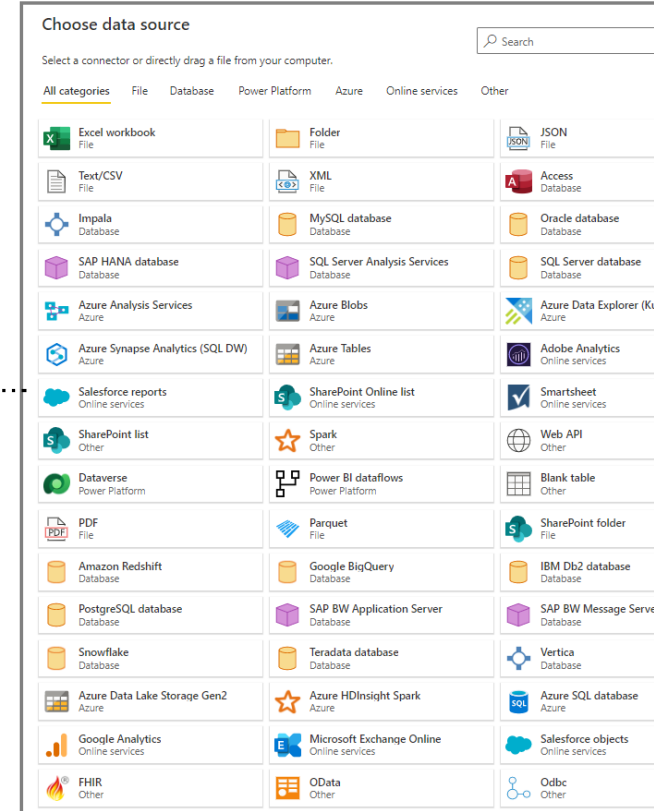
Choose data source

Select a connector or directly drag a file from your computer.

Search

All categories File Database Power Platform Azure Online services Other

Excel workbook
File

Folder
File

JSON
File

Text/CSV
File

XML
File

Access
Database

Impala
Database

MySQL database
Database

Oracle database
Database

SAP HANA database
Database

SQL Server Analysis Services
Database

SQL Server database
Database

Azure Analysis Services
Azure

Azure Blobs
Azure

Azure Data Explorer (Ku
Azure

Azure Synapse Analytics (SQL DW)
Azure

Azure Tables
Azure

Adobe Analytics
Online services

Salesforce reports
Online services

SharePoint Online list
Online services

Smartsheet
Online services

SharePoint list
Other

Spark
Other

Web API
Other

Dataverse
Power Platform

Power BI dataflows
Power Platform

Blank table
Other

PDF
File

Parquet
File

SharePoint folder
File

Amazon Redshift
Database

Google BigQuery
Database

IBM Db2 database
Database

PostgreSQL database
Database

SAP BW Application Server
Database

SAP BW Message Serve
Database

Snowflake
Database

Teradata database
Database

Vertica
Database

Azure Data Lake Storage Gen2
Azure

Azure HDInsight Spark
Azure

Azure SQL database
Azure

Google Analytics
Online services

Microsoft Exchange Online
Online services

Salesforce objects
Online services

FHIR
Other

OData
Other

Odbc
Other